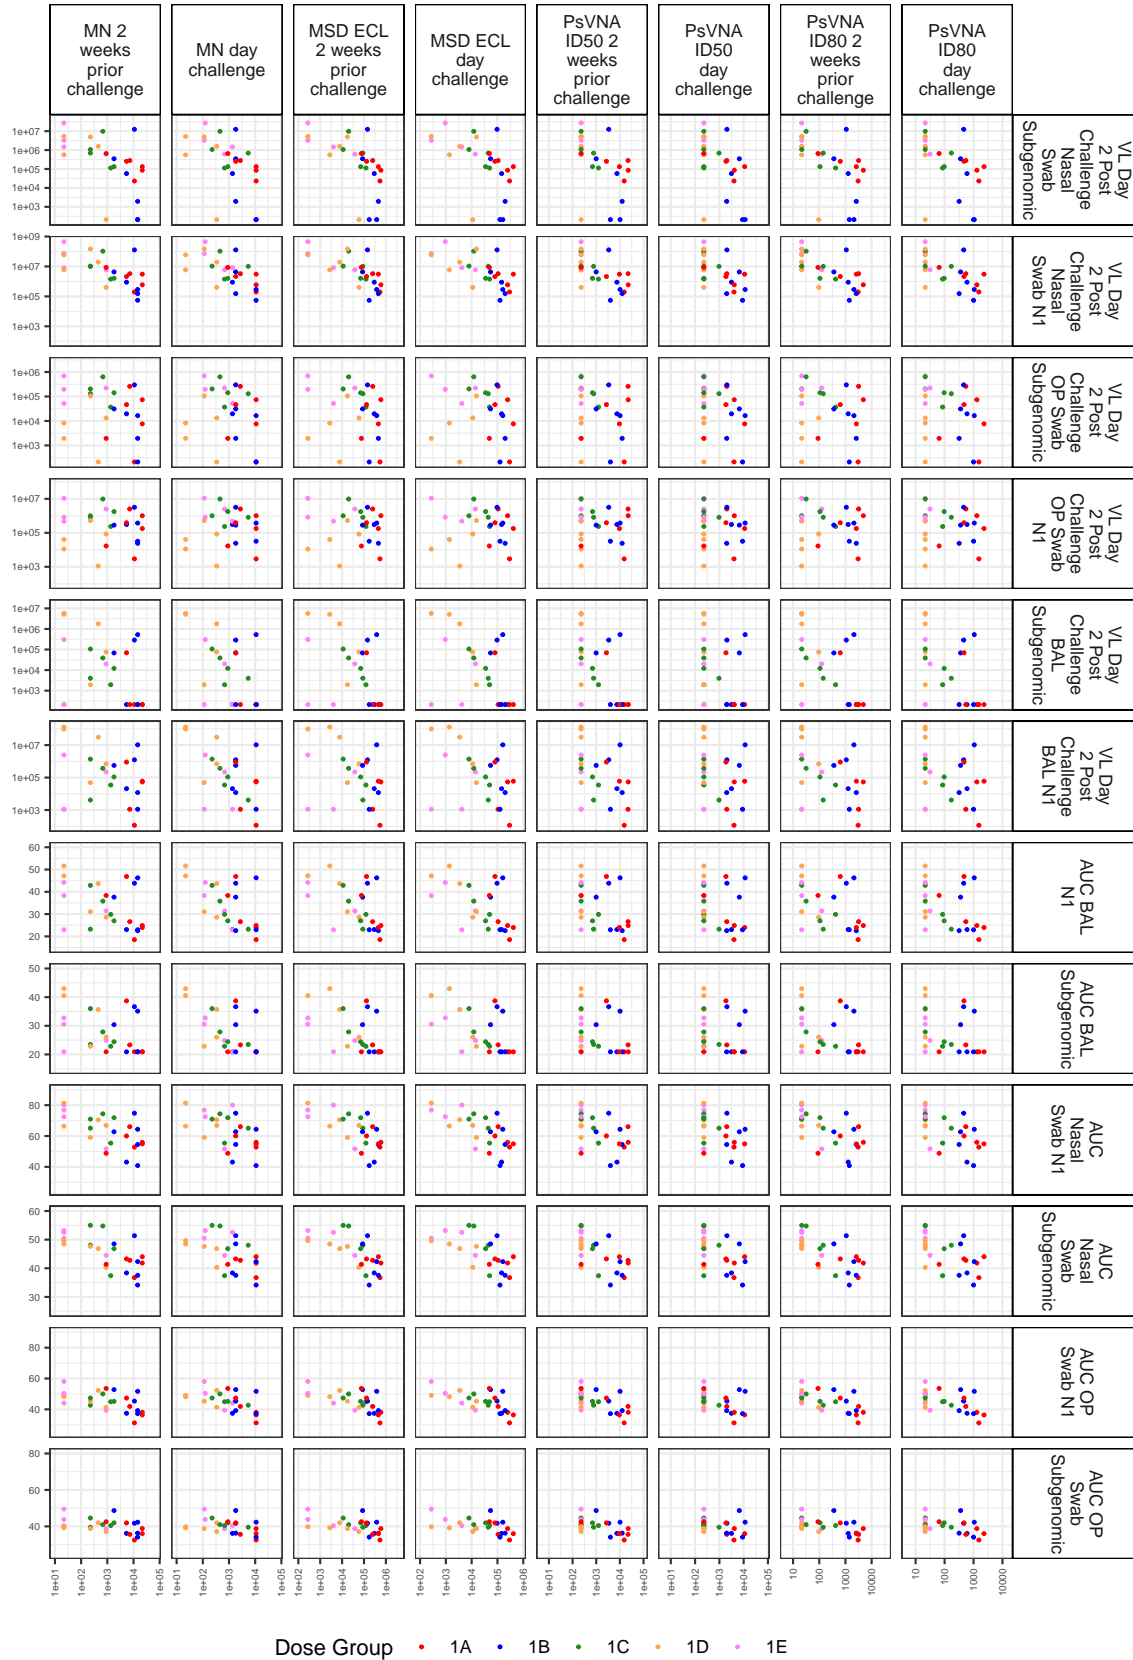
MN 2 weeks prior challenge

MN day challenge

MSD ECL 2 weeks prior challenge

MSD ECL day challenge

PsVNA ID50 2 weeks prior challenge

PsVNA ID50 day challenge

PsVNA ID80 2 weeks prior challenge

PsVNA ID80 day challenge

VL Day 2 Post Challenge Nasal Swab Subgenomic

VL Day 2 Post Challenge Nasal Swab N1

VL Day 2 Post Challenge OP Swab Subgenomic

VL Day 2 Post Challenge OP Swab N1

VL Day 2 Post Challenge BAL Subgenomic

VL Day 2 Post Challenge BAL N1

AUC BAL N1

AUC BAL Subgenomic

AUC Nasal Swab N1

AUC Nasal Swab Subgenomic

AUC OP Swab N1

AUC OP Swab Subgenomic

1e+07
1e+06
1e+05
1e+04
1e+03

1e+09
1e+07
1e+05
1e+03

1e+06
1e+05
1e+04
1e+03

1e+07
1e+05
1e+03

1e+07
1e+06
1e+05
1e+04
1e+03

1e+07
1e+05
1e+03

60
50
40
30
20

50
40
30
20

80
60
40

60
50
40
30

80
60
40

80
60
40

1e+01 1e+02 1e+03 1e+04 1e+05

1e+01 1e+02 1e+03 1e+04 1e+05

1e+02 1e+03 1e+04 1e+05 1e+06

1e+02 1e+03 1e+04 1e+05 1e+06

1e+01 1e+02 1e+03 1e+04 1e+05

1e+01 1e+02 1e+03 1e+04 1e+05

10 100 1000 10000

10 100 1000 10000

Dose Group 1A 1B 1C 1D 1E